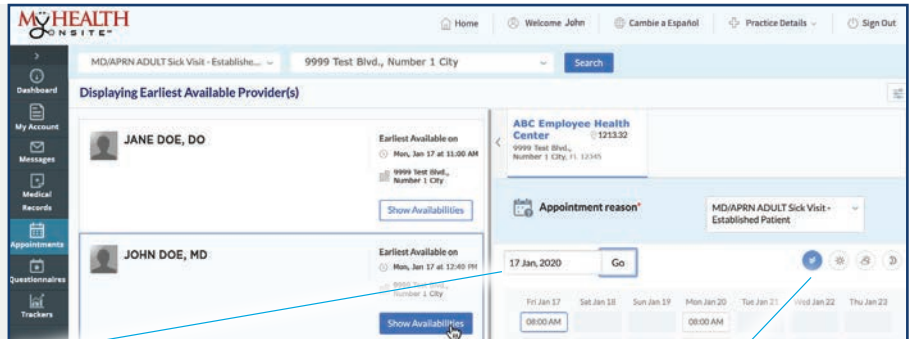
MYHEALTH ONSITE™

Home | Welcome John | Cambie a Español | Practice Details | Sign Out

Dashboard
My Account
Messages
Medical Records
Appointments
Questionnaires
Trackers

MD/APRN ADULT Sick Visit - Establishe...
9999 Test Blvd., Number 1 City
Search

Displaying Earliest Available Provider(s)

JANE DOE, DO
Earliest Available on
Mon, Jan 17 at 11:00 AM
9999 Test Blvd., Number 1 City
Show Availabilities

JOHN DOE, MD
Earliest Available on
Mon, Jan 17 at 12:40 PM
9999 Test Blvd., Number 1 City
Show Availabilities

ABC Employee Health Center
1213.32
9999 Test Blvd., Number 1 City, FL 12345

Appointment reason*
MD/APRN ADULT Sick Visit - Established Patient

17 Jan, 2020
Go

Fri Jan 17 | Sat Jan 18 | Sun Jan 19 | Mon Jan 20 | Tue Jan 21 | Wed Jan 22 | Thu Jan 23
08:00 AM | 08:00 AM